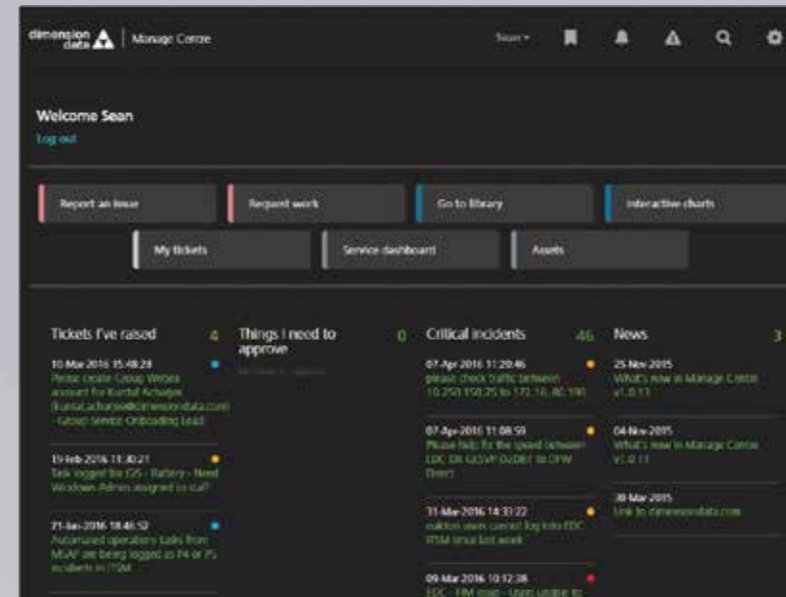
dimension data | Manage Centre

Sean ▾

Welcome Sean
Log out

Report an issue
Request work
Go to library
Interactive charts
My tickets
Service dashboard
Assets

Tickets I've raised 4
10-Mar-2016 15:49:28
Please create Group Webex account for Kuntal Acharjee (kuntal.acharjee@dimensiondata.com) - Global Service Onboarding Lead

19-Feb-2016 11:30:21
Task logged for I25 - Battery - Need Windows Admin assigned to staff

21-Jan-2016 18:46:52
Automated operations tasks from MSAF are being logged as P4 or P5 incidents in ITSM

Things I need to approve 0
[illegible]

Critical incidents 46
07-Apr-2016 11:20:46
please check traffic between 10.250.150.25 to 172.16.80.190

07-Apr-2016 11:08:59
Please help fix the speed between EDC DR G25VP DzDBT to DFW Direct

31-Mar-2016 14:33:22
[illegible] users cannot log into EDC ITSM since last week

09-Mar-2016 10:12:38
EDC - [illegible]

News 3
25-Nov-2015
What's new in Manage Centre v1.0.13

04-Nov-2015
What's new in Manage Centre v1.0.11

30-Mar-2015
Link to dimensiondata.com